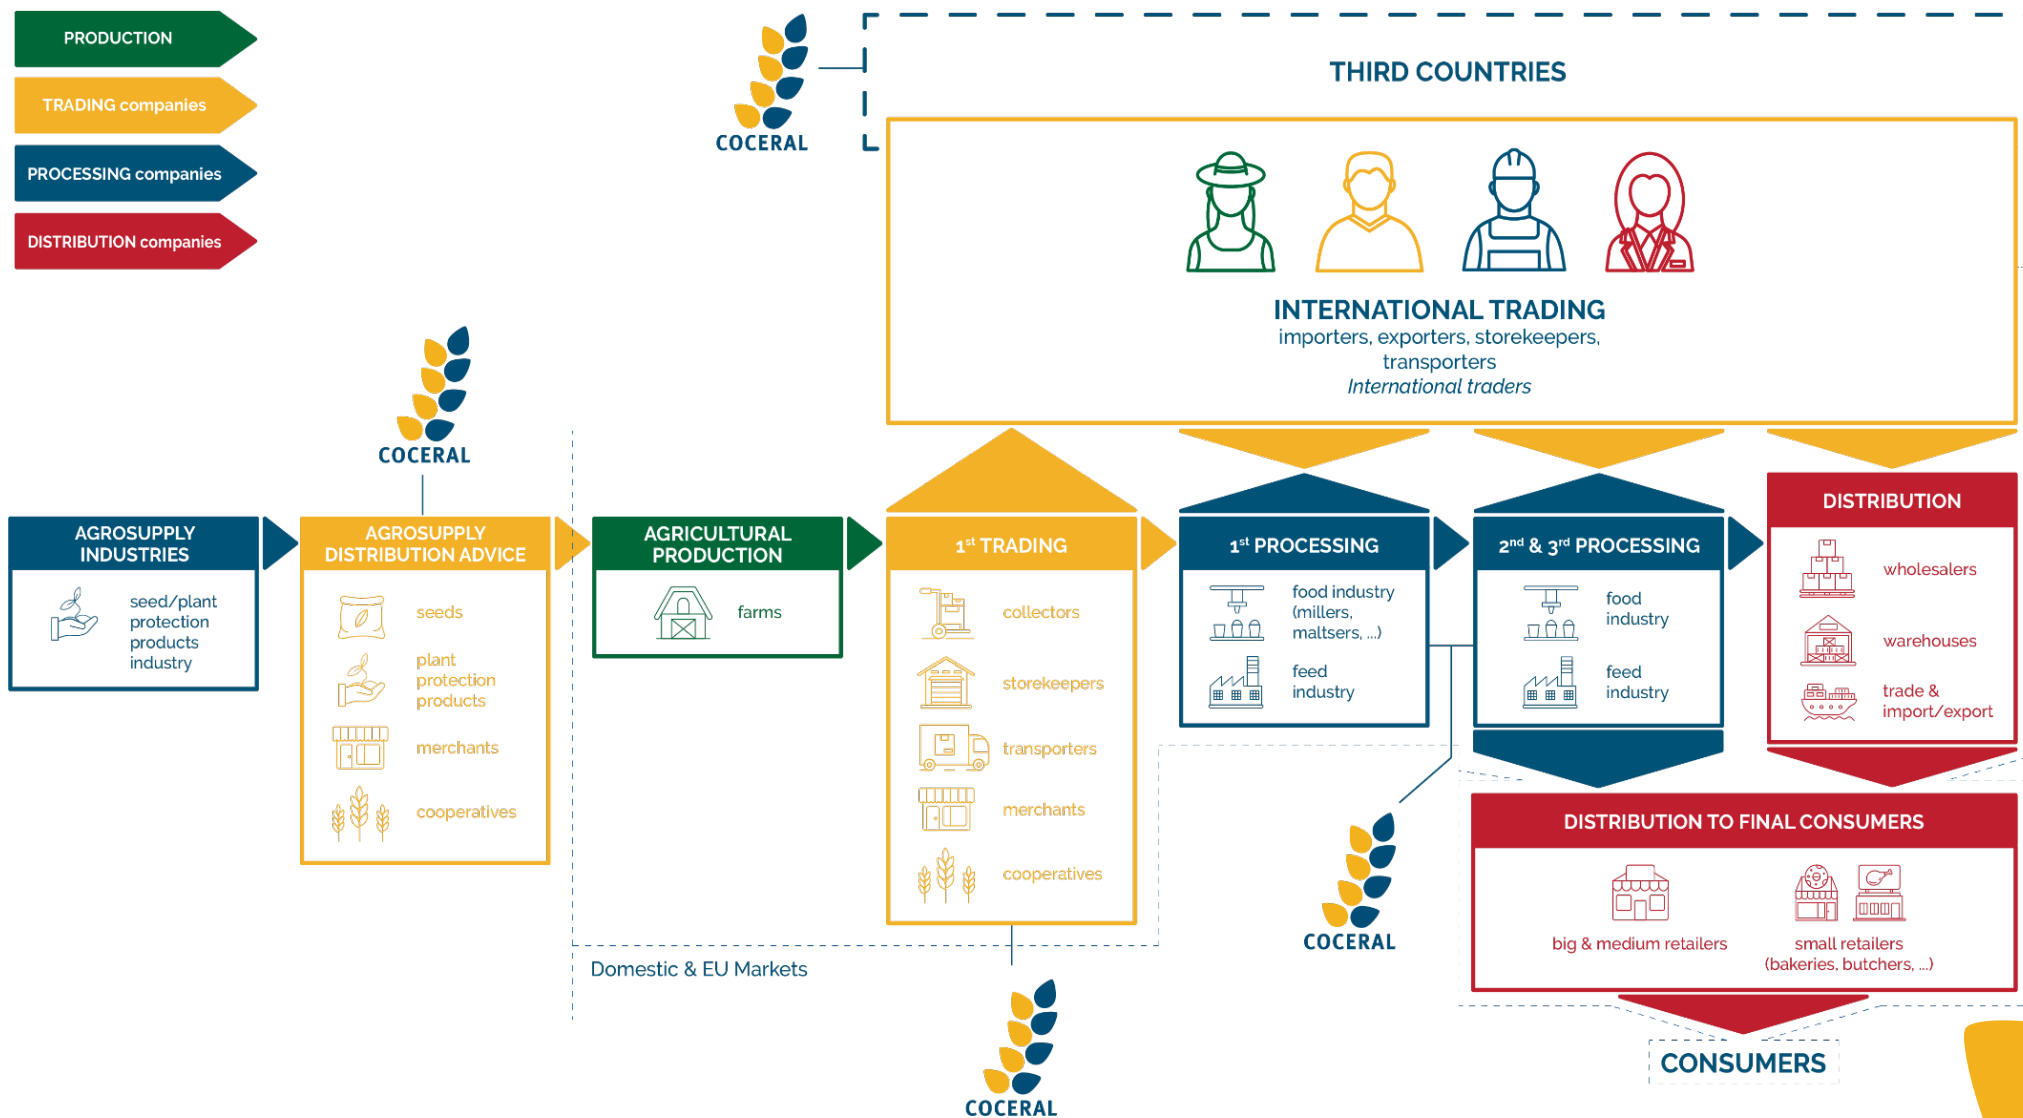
PRODUCTION

TRADING companies

PROCESSING companies

DISTRIBUTION companies

COCERAL

THIRD COUNTRIES

INTERNATIONAL TRADING
importers, exporters, storekeepers, transporters
*International traders*

COCERAL

AGROSUPPLY INDUSTRIES
seed/plant protection products industry

AGROSUPPLY DISTRIBUTION ADVICE
seeds
plant protection products
merchants
cooperatives

AGRICULTURAL PRODUCTION
farms

$1^{st}$ TRADING
collectors
storekeepers
transporters
merchants
cooperatives

$1^{st}$ PROCESSING
food industry (millers, maltsers, ...)
feed industry

$2^{nd}$ & $3^{rd}$ PROCESSING
food industry
feed industry

DISTRIBUTION
wholesalers
warehouses
trade & import/export

DISTRIBUTION TO FINAL CONSUMERS
big & medium retailers
small retailers (bakeries, butchers, ...)

COCERAL

Domestic & EU Markets

COCERAL

CONSUMERS